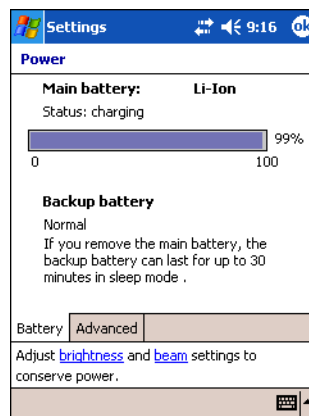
Settings 9:16 ok

Power

Main battery: Li-Ion

Status: charging

99%

0 100

Backup battery

Normal

If you remove the main battery, the backup battery can last for up to 30 minutes in sleep mode .

Battery Advanced

Adjust brightness and beam settings to conserve power.